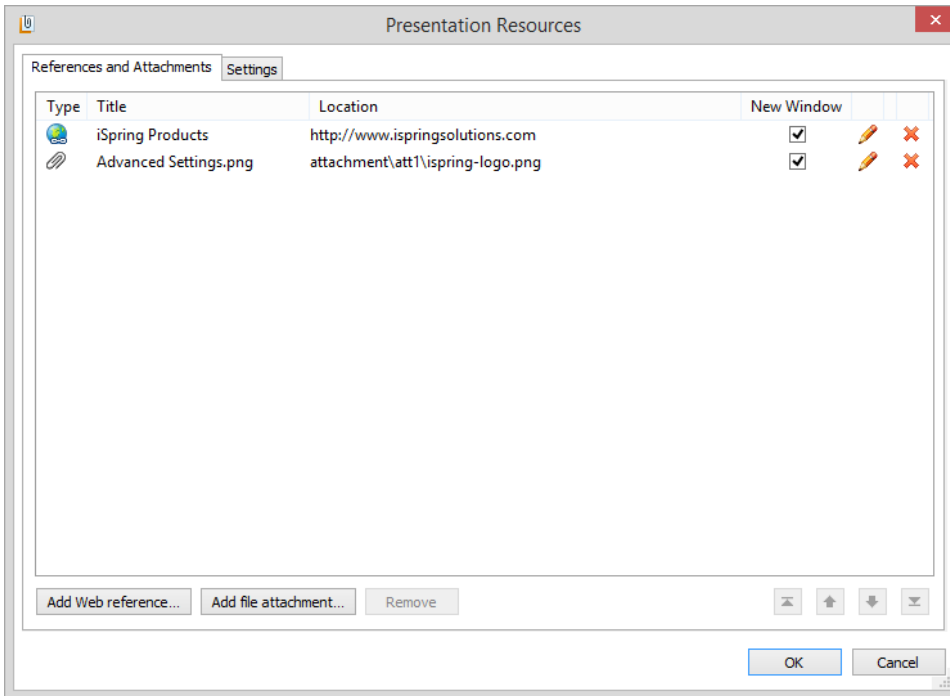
Presentation Resources

References and Attachments | Settings

| Type | Title | Location | New Window |
|---|---|---|---|
| | iSpring Products | http://www.ispringsolutions.com | |
| | Advanced Settings.png | attachment\att1\ispring-logo.png | |

Add Web reference... | Add file attachment... | Remove

OK | Cancel